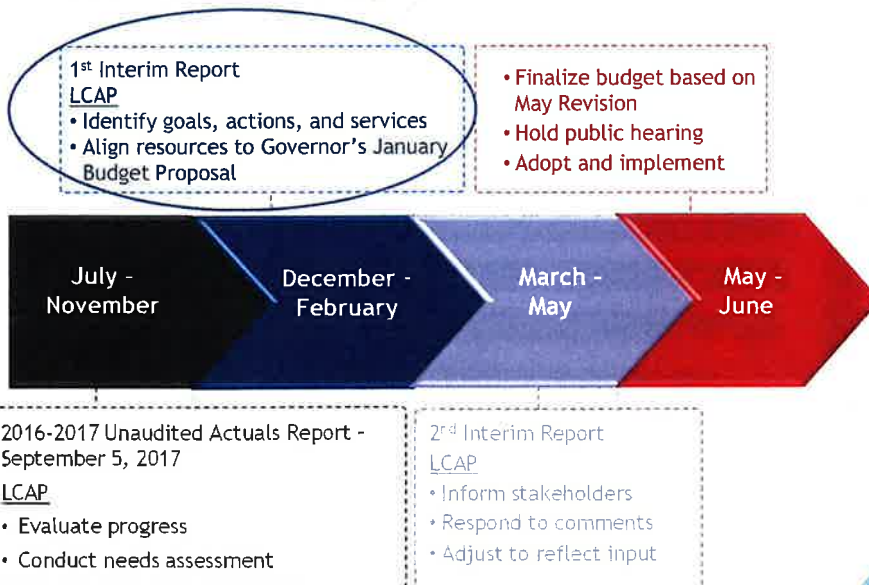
1$^{st}$ Interim Report
LCAP
• Identify goals, actions, and services
• Align resources to Governor's January Budget Proposal

• Finalize budget based on May Revision
• Hold public hearing
• Adopt and implement

July - November

December - February

March - May

May - June

2016-2017 Unaudited Actuals Report - September 5, 2017
LCAP
• Evaluate progress
• Conduct needs assessment

2$^{nd}$ Interim Report
LCAP
• Inform stakeholders
• Respond to comments
• Adjust to reflect input